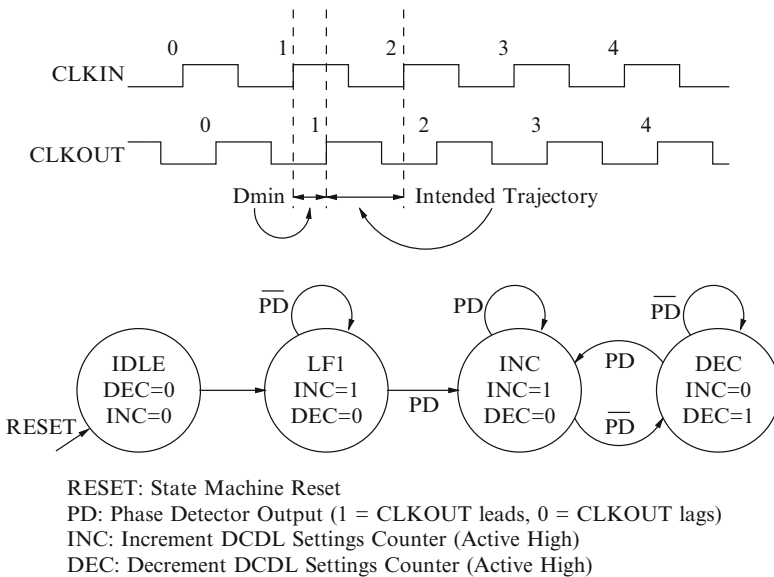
0 1 2 3 4
CLKIN
0 1 2 3 4
CLKOUT
Dmin
Intended Trajectory

$\overline{PD}$
PD
$\overline{PD}$

IDLE
DEC=0
INC=0

LF1
INC=1
DEC=0

INC
INC=1
DEC=0

DEC
INC=0
DEC=1

PD
PD
$\overline{PD}$
RESET

RESET: State Machine Reset
PD: Phase Detector Output (1 = CLKOUT leads, 0 = CLKOUT lags)
INC: Increment DCDL Settings Counter (Active High)
DEC: Decrement DCDL Settings Counter (Active High)